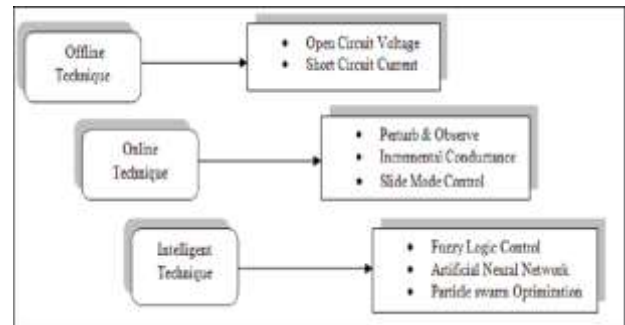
Offline Technique

• Open Circuit Voltage
• Short Circuit Current

Online Technique

• Perturb & Observe
• Incremental Conductance
• Slide Mode Control

Intelligent Technique

• Fuzzy Logic Control
• Artificial Neural Network
• Particle swarm Optimization